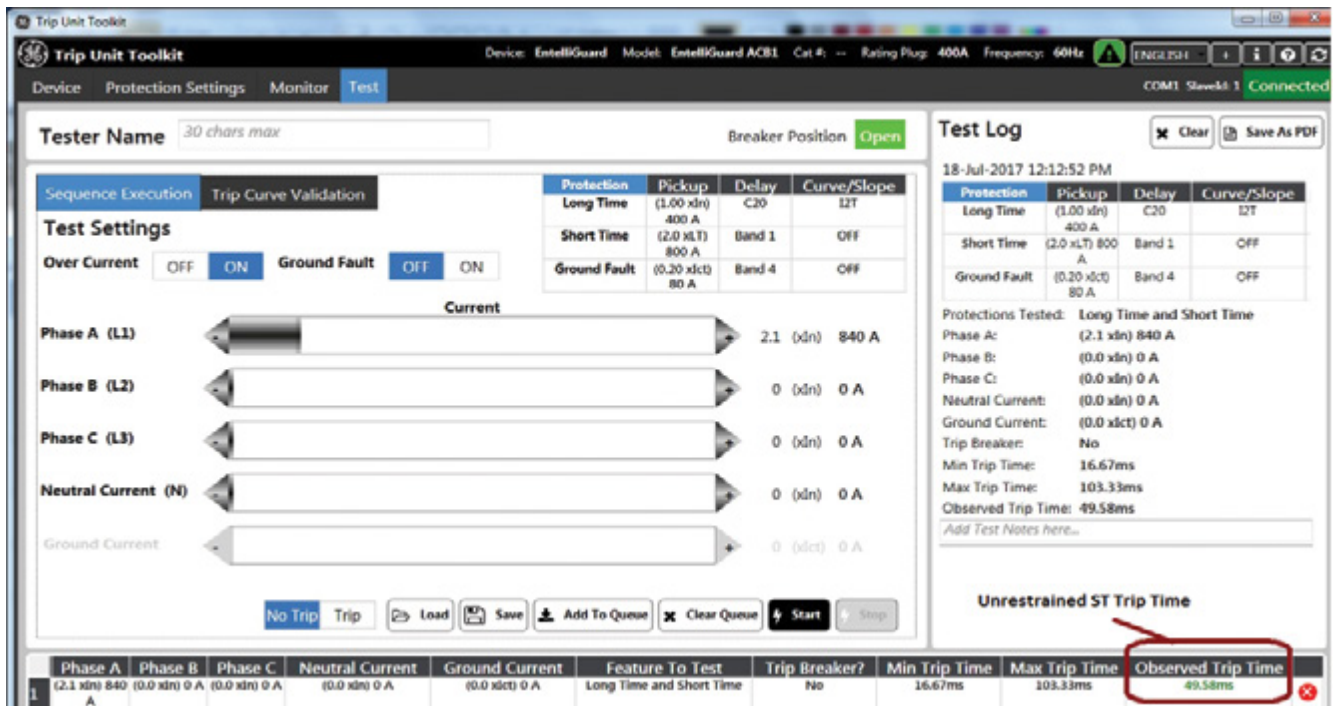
Trip Unit Toolkit

Trip Unit Toolkit

Device: EntelliGuard Model: EntelliGuard ACB1 Cat #: -- Rating Plug: 400A Frequency: 60Hz ENGLISH

Device Protection Settings Monitor Test

COM1 SlaveId: 1 Connected

Tester Name 30 chars max

Breaker Position Open

Sequence Execution Trip Curve Validation

Test Settings

Over Current OFF ON Ground Fault OFF ON

| Protection | Pickup | Delay | Curve/Slope |
|---|---|---|---|
| Long Time | (1.00 xIn) 400 A | C20 | I2T |
| Short Time | (2.0 xLT) 800 A | Band 1 | OFF |
| Ground Fault | (0.20 xIct) 80 A | Band 4 | OFF |

Current

Phase A (L1) 2.1 (xIn) 840 A

Phase B (L2) 0 (xIn) 0 A

Phase C (L3) 0 (xIn) 0 A

Neutral Current (N) 0 (xIn) 0 A

Ground Current 0 (xIct) 0 A

No Trip Trip Load Save Add To Queue Clear Queue Start Stop

Test Log

Clear Save As PDF

18-Jul-2017 12:12:52 PM

| Protection | Pickup | Delay | Curve/Slope |
|---|---|---|---|
| Long Time | (1.00 xIn) 400 A | C20 | I2T |
| Short Time | (2.0 xLT) 800 A | Band 1 | OFF |
| Ground Fault | (0.20 xIct) 80 A | Band 4 | OFF |

Protections Tested: Long Time and Short Time
Phase A: (2.1 xIn) 840 A
Phase B: (0.0 xIn) 0 A
Phase C: (0.0 xIn) 0 A
Neutral Current: (0.0 xIn) 0 A
Ground Current: (0.0 xIct) 0 A
Trip Breaker: No
Min Trip Time: 16.67ms
Max Trip Time: 103.33ms
Observed Trip Time: 49.58ms

Add Test Notes here...

Unrestrained ST Trip Time

| | Phase A | Phase B | Phase C | Neutral Current | Ground Current | Feature To Test | Trip Breaker? | Min Trip Time | Max Trip Time | Observed Trip Time |
|---|---|---|---|---|---|---|---|---|---|---|
| 1 | (2.1 xIn) 840 A | (0.0 xIn) 0 A | (0.0 xIn) 0 A | (0.0 xIn) 0 A | (0.0 xIct) 0 A | Long Time and Short Time | No | 16.67ms | 103.33ms | 49.58ms |